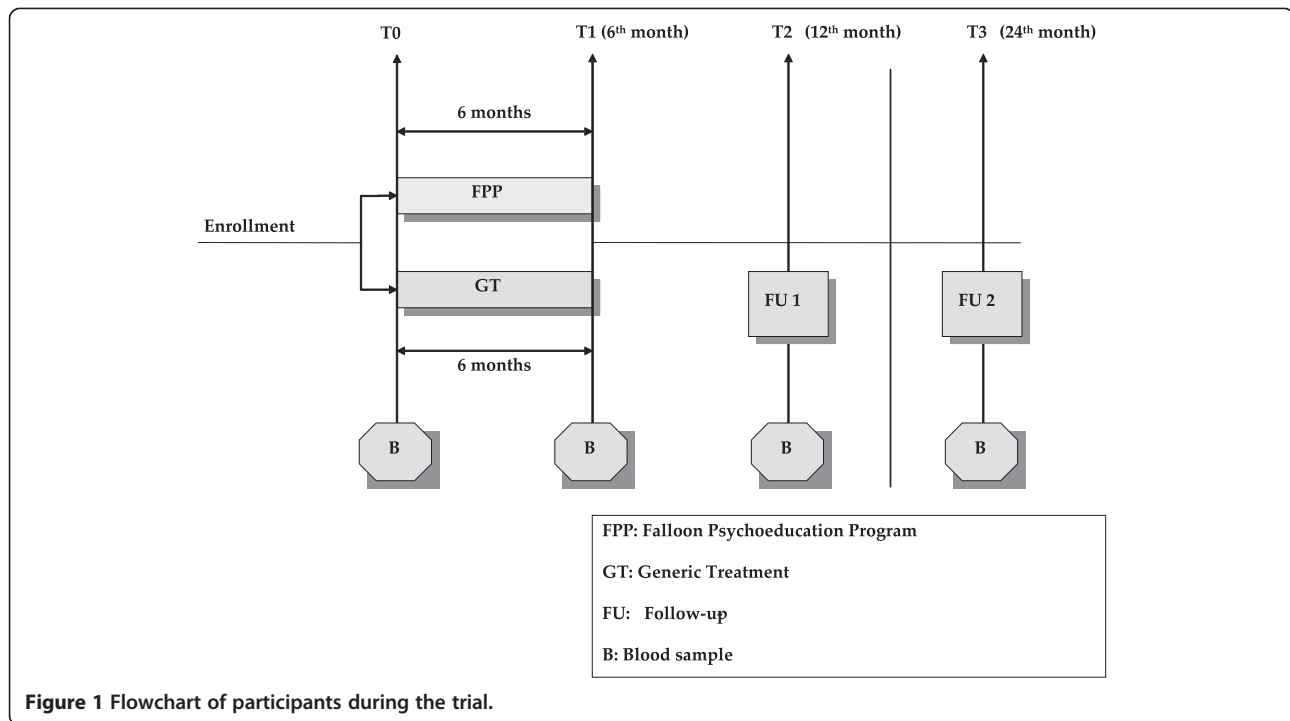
T0

T1 (6$^{th}$ month)

T2 (12$^{th}$ month)

T3 (24$^{th}$ month)

6 months

FPP

Enrollment

GT

FU 1

FU 2

6 months

B

B

B

B

FPP: Falloon Psychoeducation Program

GT: Generic Treatment

FU: Follow-up

B: Blood sample

**Figure 1 Flowchart of participants during the trial.**